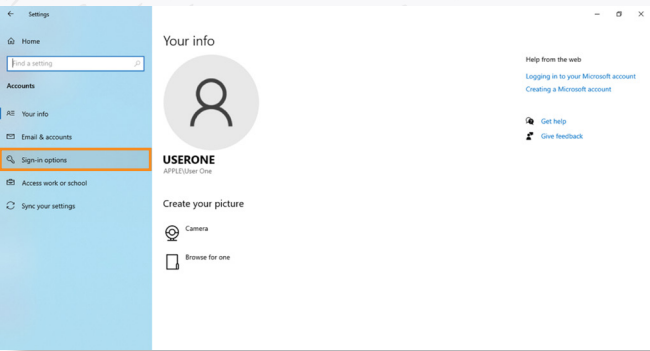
Settings

Home

Find a setting

Accounts

Your info

Email & accounts

Sign-in options

Access work or school

Sync your settings

Your info

USERONE
APPLE\User One

Create your picture

Camera

Browse for one

Help from the web

Logging in to your Microsoft account

Creating a Microsoft account

Get help

Give feedback